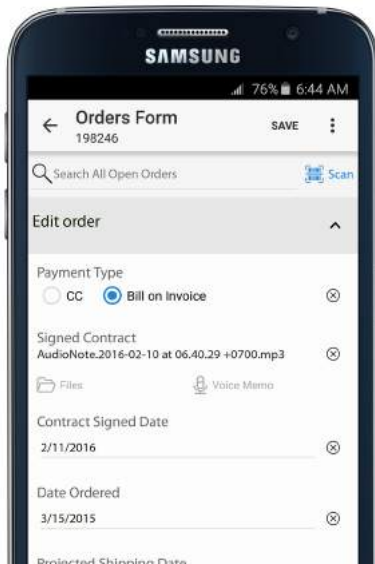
SAMSUNG

76% 6:44 AM

← Orders Form
198246
SAVE ⋮

Search All Open Orders
Scan

Edit order ^

Payment Type
CC Bill on Invoice ⊗

Signed Contract
AudioNote.2016-02-10 at 06.40.29 +0700.mp3 ⊗

Files Voice Memo

Contract Signed Date
2/11/2016 ⊗

Date Ordered
3/15/2015 ⊗

Projected Shipping Date